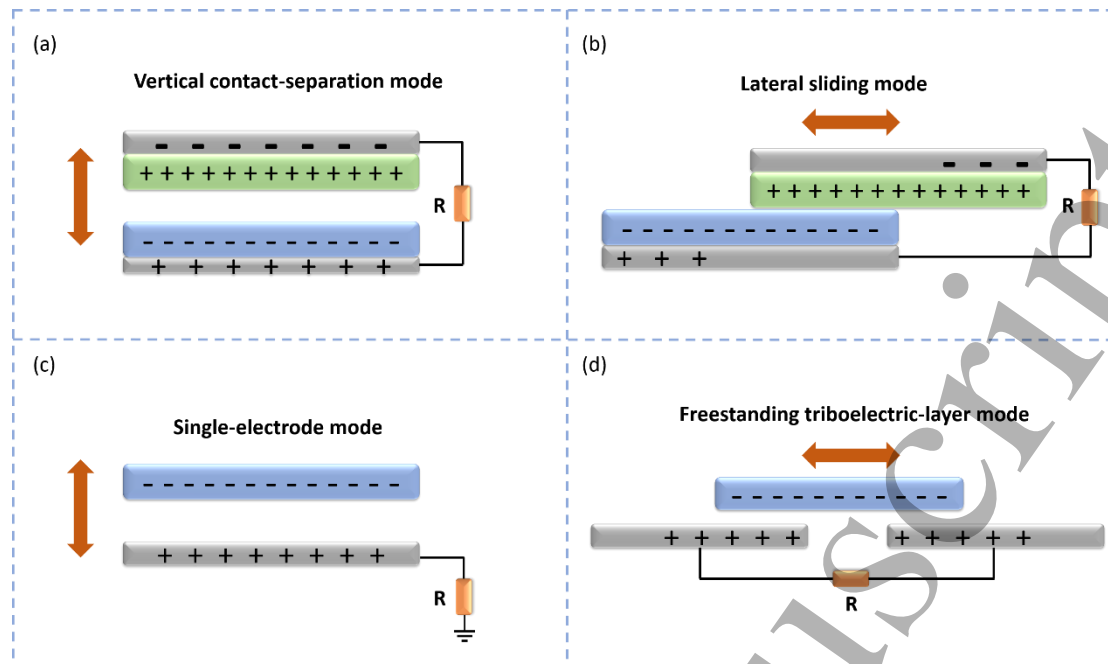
(a)

Vertical contact-separation mode

- - - - - - - -

+ + + + + + + + + + + + + +

R

- - - - - - - - - - - - -

+ + + + + + +

(b)

Lateral sliding mode

- - -

+ + + + + + + + + + + + +

R

- - - - - - - - - - - - -

+ + +

(c)

Single-electrode mode

- - - - - - - - - - - - -

+ + + + + + + + +

R

(d)

Freestanding triboelectric-layer mode

- - - - - - - - - - -

+ + + + +

+ + + + +

R

uscri